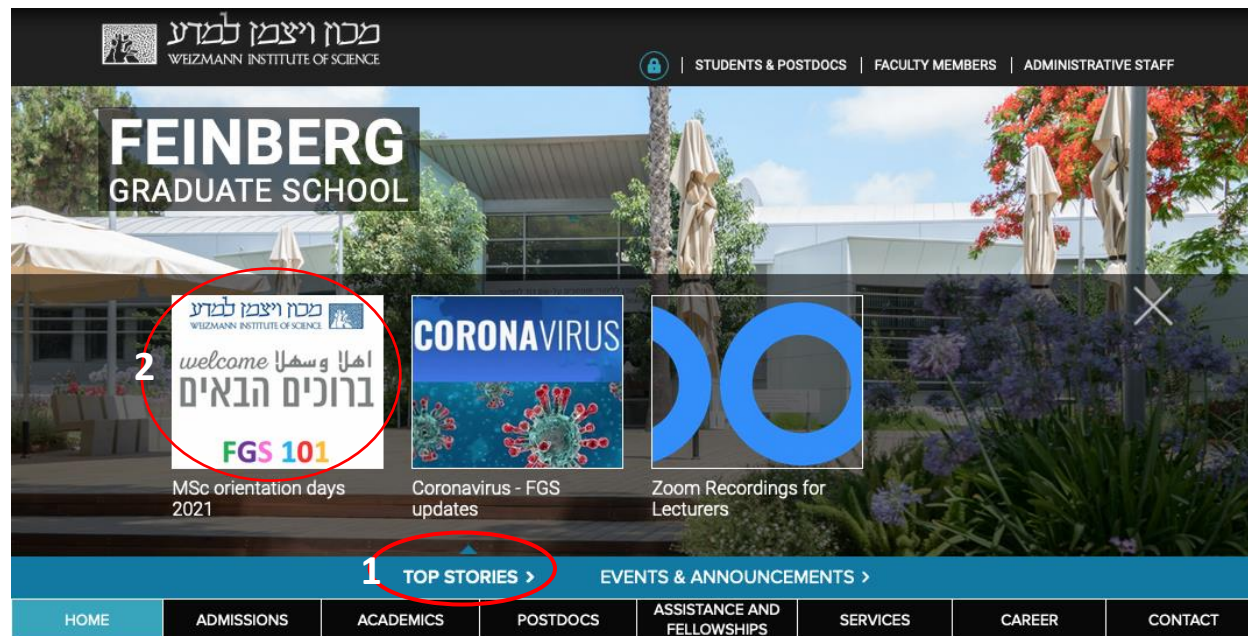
מכון ויצמן למדע
WEIZMANN INSTITUTE OF SCIENCE

STUDENTS & POSTDOCS | FACULTY MEMBERS | ADMINISTRATIVE STAFF

FEINBERG
GRADUATE SCHOOL

מכון ויצמן למדע
WEIZMANN INSTITUTE OF SCIENCE
welcome اهلا وسهلا
ברוכים הבאים
FGS 101

2

MSc orientation days 2021

CORONAVIRUS

Coronavirus - FGS updates

Zoom Recordings for Lecturers

1

TOP STORIES >

EVENTS & ANNOUNCEMENTS >

HOME | ADMISSIONS | ACADEMICS | POSTDOCS | ASSISTANCE AND FELLOWSHIPS | SERVICES | CAREER | CONTACT